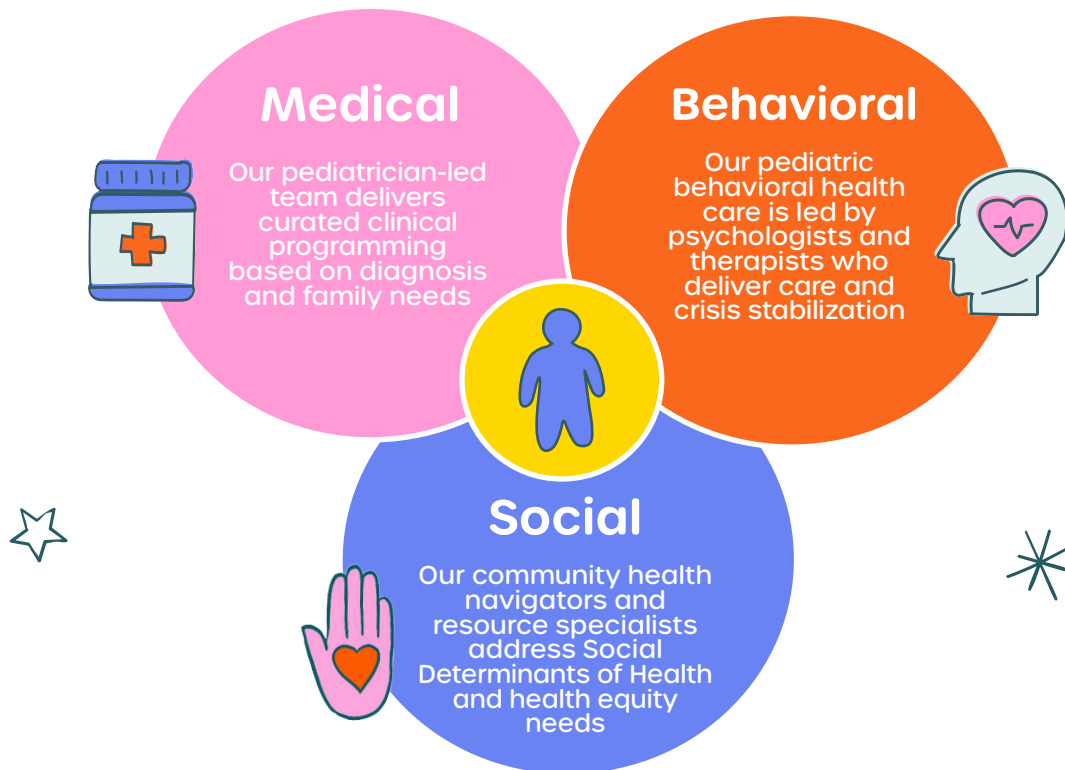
Medical

Our pediatrician-led team delivers curated clinical programming based on diagnosis and family needs

Behavioral

Our pediatric behavioral health care is led by psychologists and therapists who deliver care and crisis stabilization

Social

Our community health navigators and resource specialists address Social Determinants of Health and health equity needs